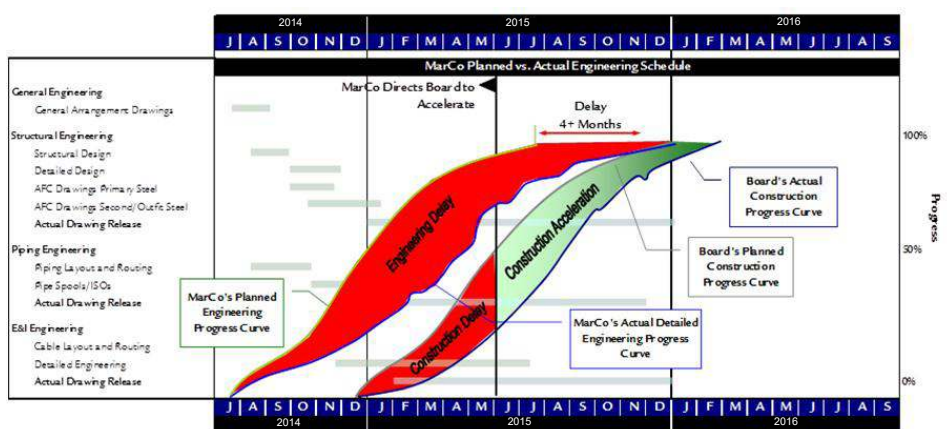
2014 | 2015 | 2016

J A S O N D J F M A M J J A S O N D J F M A M J J A S

MarCo Planned vs. Actual Engineering Schedule

General Engineering
General Arrangement Drawings
Structural Engineering
Structural Design
Detailed Design
AFC Drawings Primary Steel
AFC Drawings Second/Outfit Steel
Actual Drawing Release
Piping Engineering
Piping Layout and Routing
Pipe Spools/ISOs
Actual Drawing Release
E&I Engineering
Cable Layout and Routing
Detailed Engineering
Actual Drawing Release

MarCo Directs Board to Accelerate

Delay 4+ Months

Engineering Delay

Construction Acceleration

Construction Delay

MarCo's Planned Engineering Progress Curve

MarCo's Actual Detailed Engineering Progress Curve

Board's Planned Construction Progress Curve

Board's Actual Construction Progress Curve

100%
50%
0%
Progress

J A S O N D J F M A M J J A S O N D J F M A M J J A S
2014 | 2015 | 2016